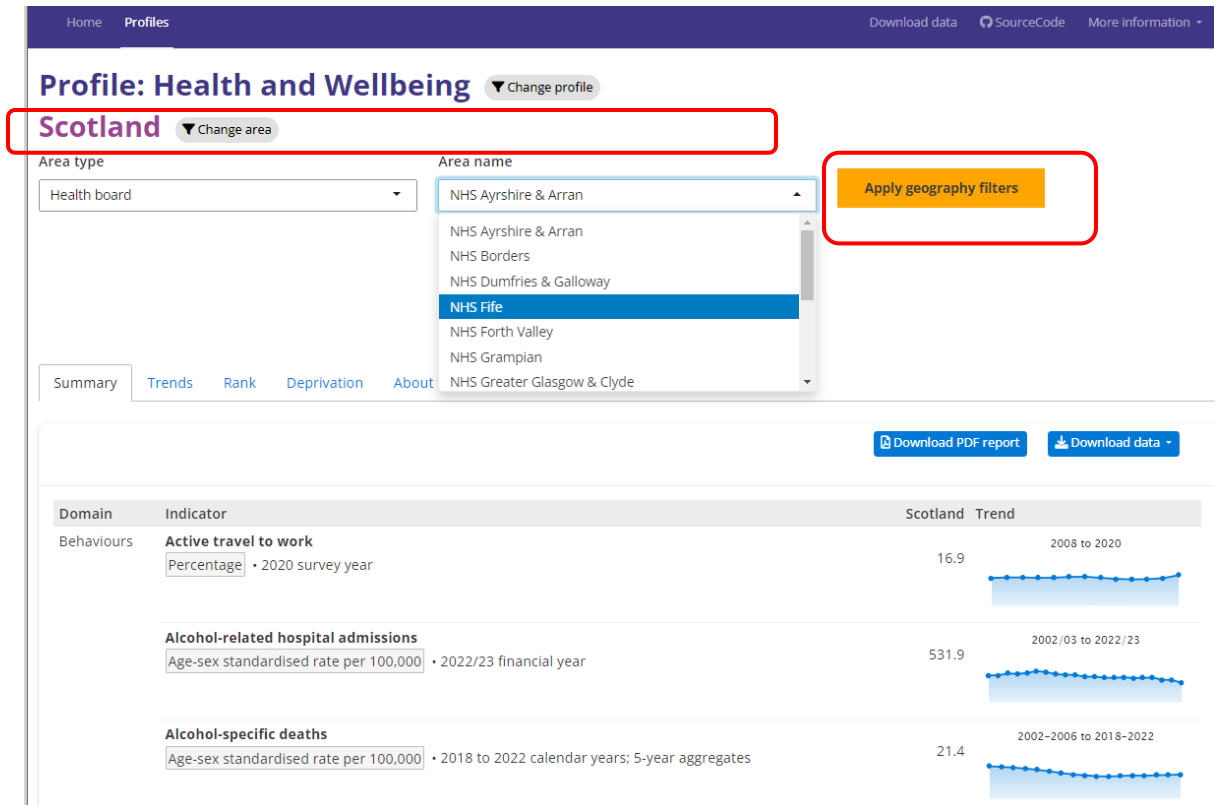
Home Profiles Download data SourceCode More information

Profile: Health and Wellbeing Change profile

Scotland Change area

Area type
Health board

Area name
NHS Ayrshire & Arran

NHS Ayrshire & Arran
NHS Borders
NHS Dumfries & Galloway
NHS Fife
NHS Forth Valley
NHS Grampian
NHS Greater Glasgow & Clyde

Apply geography filters

Summary Trends Rank Deprivation About

Download PDF report Download data

| Domain | Indicator | Scotland | Trend |
|---|---|---|---|
| Behaviours | Active travel to work<br>Percentage • 2020 survey year | 16.9 | 2008 to 2020 |
| | Alcohol-related hospital admissions<br>Age-sex standardised rate per 100,000 • 2022/23 financial year | 531.9 | 2002/03 to 2022/23 |
| | Alcohol-specific deaths<br>Age-sex standardised rate per 100,000 • 2018 to 2022 calendar years; 5-year aggregates | 21.4 | 2002-2006 to 2018-2022 |